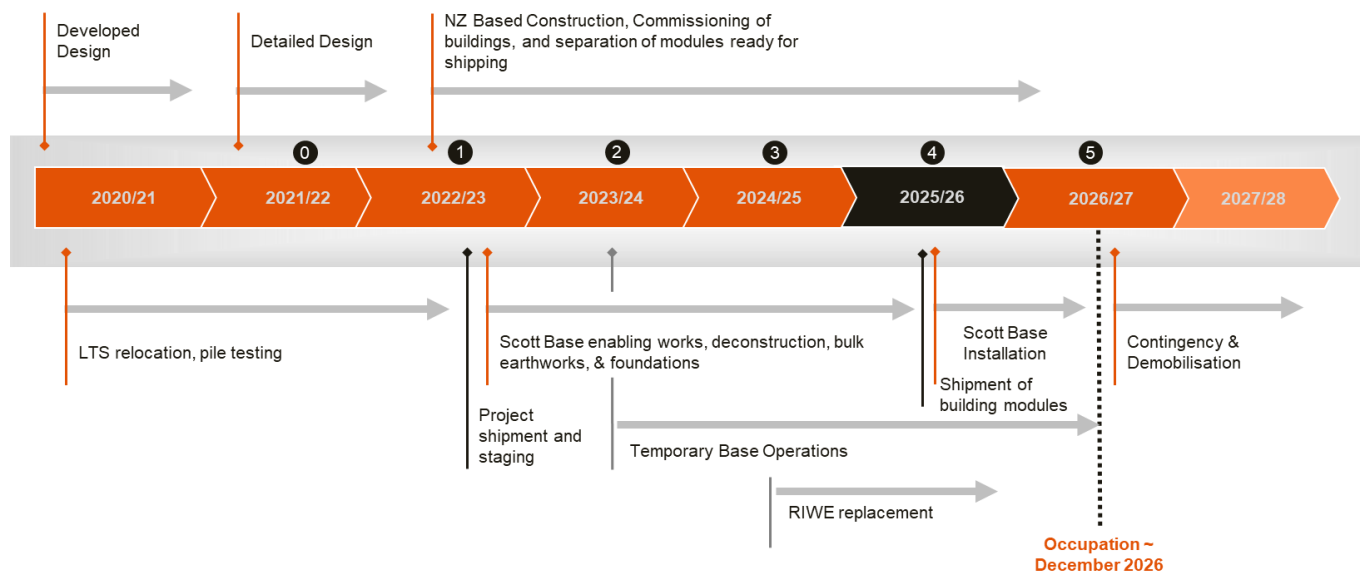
Developed Design

Detailed Design

NZ Based Construction, Commissioning of buildings, and separation of modules ready for shipping

0 1 2 3 4 5

2020/21
2021/22
2022/23
2023/24
2024/25
2025/26
2026/27
2027/28

LTS relocation, pile testing

Scott Base enabling works, deconstruction, bulk earthworks, & foundations

Scott Base Installation

Contingency & Demobilisation

Shipment of building modules

Project shipment and staging

Temporary Base Operations

RIWE replacement

Occupation ~ December 2026